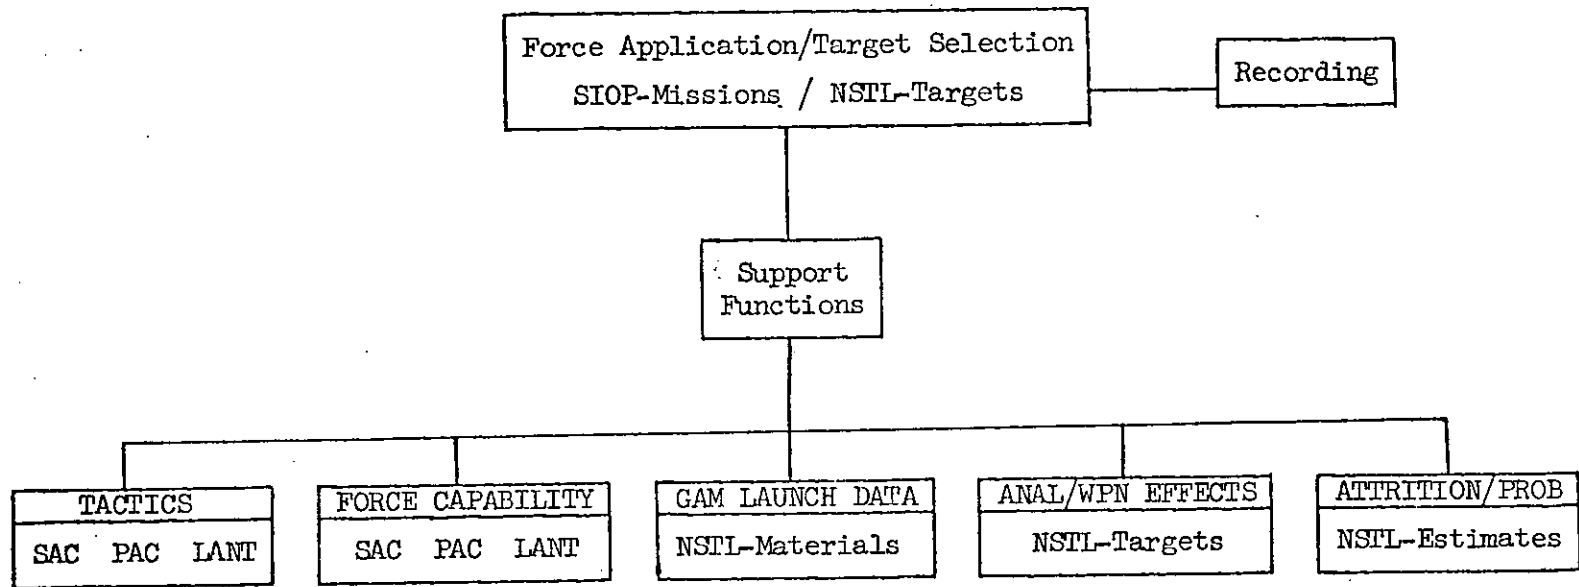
Force Application/Target Selection
SIOP-Missions / NSTL-Targets

Recording

Support Functions

TACTICS
SAC PAC LANT

FORCE CAPABILITY
SAC PAC LANT

GAM LAUNCH DATA
NSTL-Materials

ANAL/WPN EFFECTS
NSTL-Targets

ATTRITION/PROB
NSTL-Estimates